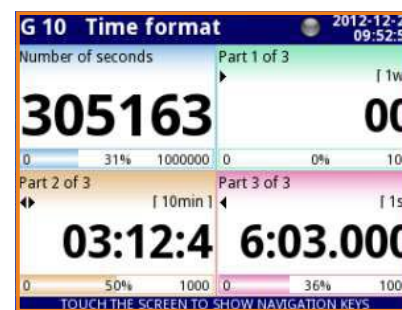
G 10 Time format
2012-12-2
09:52:5

Number of seconds
305163
0 31% 1000000

Part 1 of 3
[ 1w
00
0 0% 10

Part 2 of 3
[ 10min ]
03:12:4
0 50% 1000

Part 3 of 3
[ 1s
6:03.000
0 36% 100

TOUCH THE SCREEN TO SHOW NAVIGATION KEYS